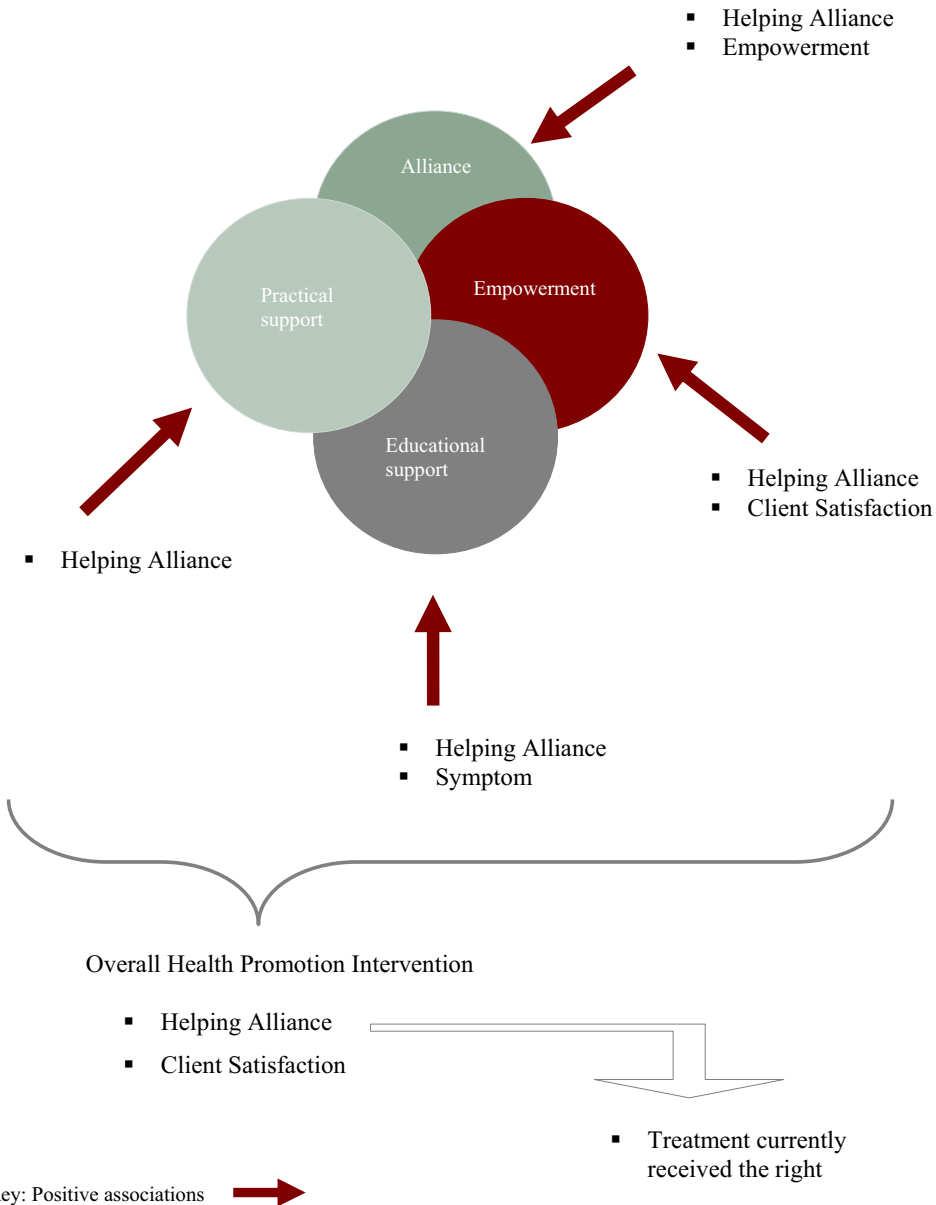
▪ Helping Alliance
▪ Empowerment

Alliance

Practical support

Empowerment

Educational support

▪ Helping Alliance
▪ Client Satisfaction

▪ Helping Alliance

▪ Helping Alliance
▪ Symptom

Overall Health Promotion Intervention

▪ Helping Alliance
▪ Client Satisfaction

▪ Treatment currently received the right

ey: Positive associations